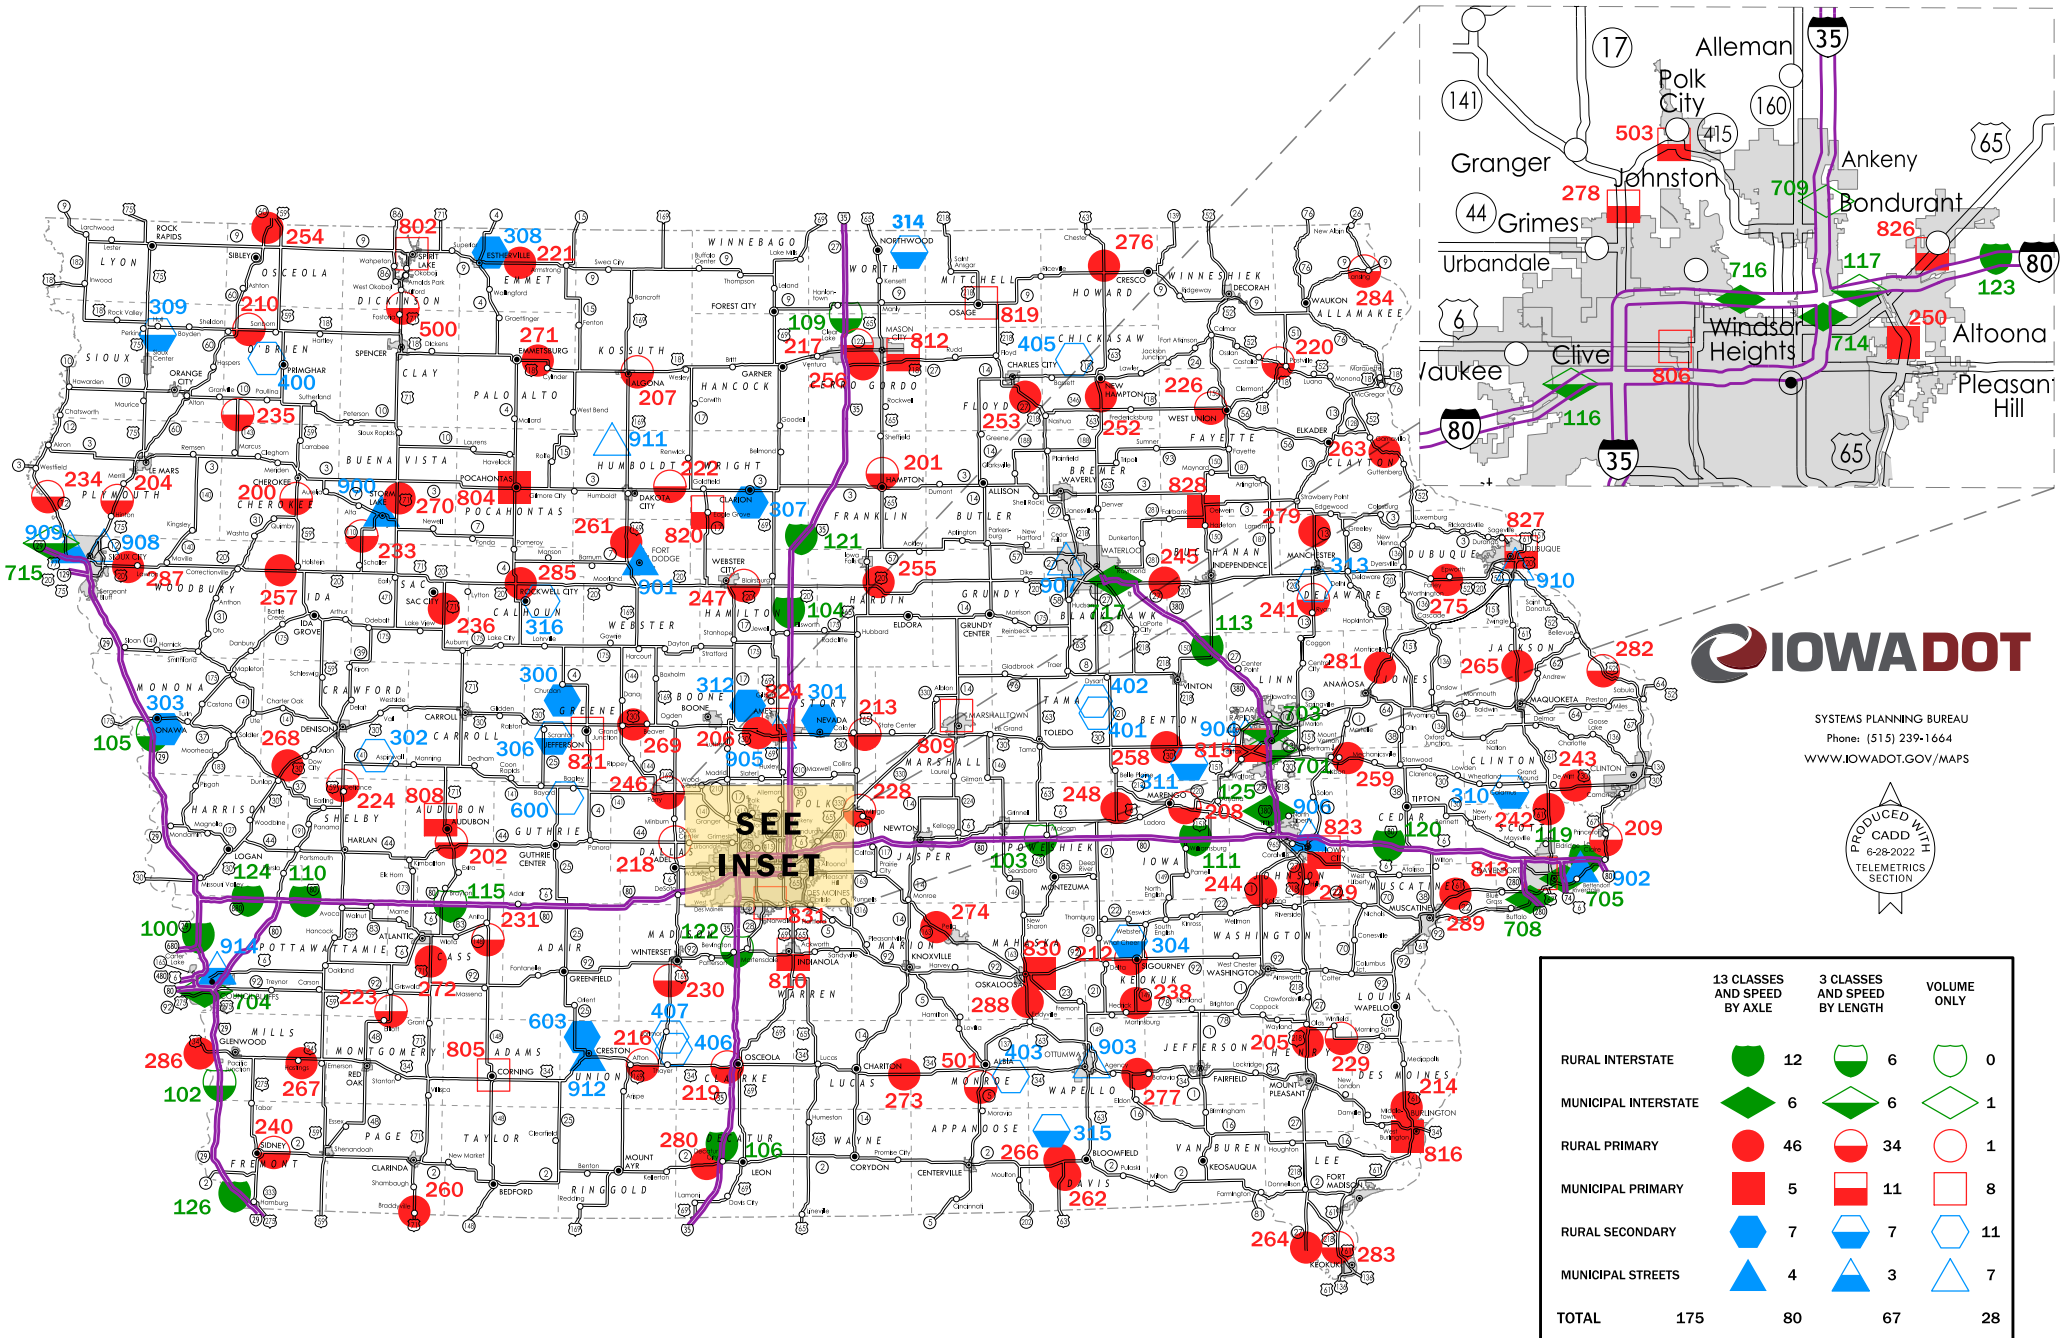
IOWADOT

SYSTEMS PLANNING BUREAU
Phone: (515) 239-1664
WWW.IOWADOT.GOV/MAPS

PRODUCED WITH CADD 6-28-2022 TELEMETRICS SECTION

SEE INSET

| | 13 CLASSES AND SPEED BY AXLE | 3 CLASSES AND SPEED BY LENGTH | VOLUME ONLY |
|---|---|---|---|
| RURAL INTERSTATE | 12 | 6 | 0 |
| MUNICIPAL INTERSTATE | 6 | 6 | 1 |
| RURAL PRIMARY | 46 | 34 | 1 |
| MUNICIPAL PRIMARY | 5 | 11 | 8 |
| RURAL SECONDARY | 7 | 7 | 11 |
| MUNICIPAL STREETS | 4 | 3 | 7 |
| TOTAL 175 | 80 | 67 | 28 |

Alleman, Polk City, Granger, Johnston, Ankeny, Grimes, Bondurant, Urbandale, Windsor Heights, Altoona, Clive, Waukee, Pleasant Hill
503, 278, 709, 826, 716, 117, 123, 250, 714, 806, 116

LYON, OSCEOLA, DICKINSON, EMMET, KOSSUTH, WINNEBAGO, WORTH, MITCHELL, HOWARD, WINNESHIEK, ALLAMAKEE, SIOUX, O'BRIEN, CLAY, PALO ALTO, HANCOCK, CERRO GORDO, FLOYD, CHICKASAW, FAYETTE, CLAYTON, PLYMOUTH, CHEROKEE, BUENA VISTA, POCAHONTAS, HUMBOLDT, WRIGHT, FRANKLIN, BUTLER, BREMER, WOODBURY, IDA, SAC, CALHOUN, WEBSTER, HAMILTON, HARDIN, GRUNDY, BLACK HAWK, BUCHANAN, DELAWARE, DUBUQUE, MONONA, CRAWFORD, CARROLL, GREENE, BOONE, STORY, MARSHALL, TAMA, BENTON, LINN, JONES, JACKSON, HARRISON, SHELBY, AUDUBON, GUTHRIE, DALLAS, POLK, JASPER, POWESHIEK, IOWA, JOHNSON, CEDAR, CLINTON, SCOTT, MUSCATINE, POTTAWATTAMIE, CASS, ADAIR, MADISON, WARREN, MARION, MAHASKA, KEOKUK, WASHINGTON, LOUISA, MILLS, MONTGOMERY, ADAMS, UNION, CLARKE, LUCAS, MONROE, WAPELLO, JEFFERSON, HENRY, DES MOINES, FREMONT, PAGE, TAYLOR, RINGGOLD, DECATUR, WAYNE, APPANOOSE, DAVIS, VAN BUREN, LEE

254, 802, 308, 221, 314, 276, 309, 210, 500, 271, 109, 217, 812, 405, 819, 284, 400, 256, 207, 226, 220, 235, 911, 253, 252, 263, 234, 204, 900, 200, 270, 804, 222, 201, 828, 909, 908, 261, 820, 307, 121, 279, 827, 715, 287, 233, 285, 255, 245, 313, 910, 257, 236, 316, 901, 247, 104, 907, 717, 241, 275, 113, 282, 265, 281, 303, 300, 312, 224, 301, 213, 402, 105, 268, 302, 306, 206, 809, 401, 904, 815, 703, 243, 905, 258, 821, 246, 701, 259, 228, 311, 248, 310, 125, 224, 808, 600, 208, 906, 823, 242, 119, 209, 202, 218, 103, 111, 124, 110, 115, 244, 249, 813, 902, 705, 231, 274, 289, 708, 100, 122, 831, 830, 212, 304, 914, 230, 816, 288, 238, 704, 223, 272, 603, 407, 216, 406, 205, 229, 286, 805, 912, 501, 403, 903, 214, 102, 267, 219, 273, 277, 240, 280, 106, 315, 816, 266, 260, 262, 126, 264, 283